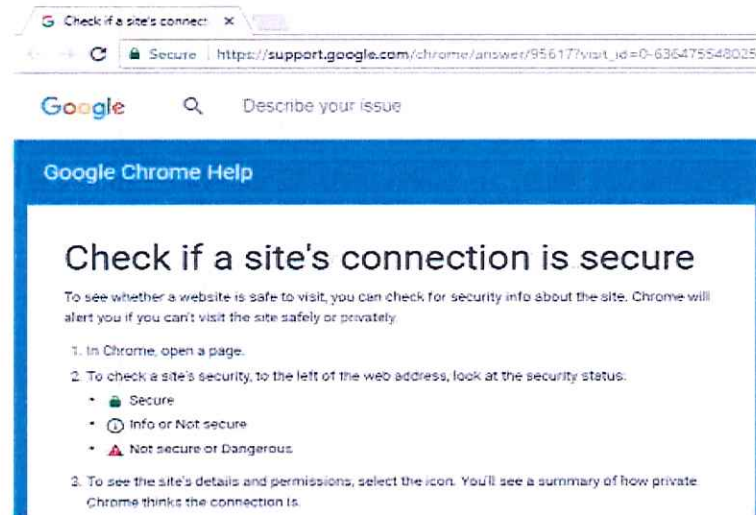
G Check if a site's connect ×

Secure | https://support.google.com/chrome/answer/95617?visit_id=0-636475548025

Google

Describe your issue

Google Chrome Help

Check if a site's connection is secure

To see whether a website is safe to visit, you can check for security info about the site. Chrome will alert you if you can't visit the site safely or privately.

1. In Chrome, open a page.

2. To check a site's security, to the left of the web address, look at the security status:

• Secure

• ⓘ Info or Not secure

• ▲ Not secure or Dangerous

3. To see the site's details and permissions, select the icon. You'll see a summary of how private Chrome thinks the connection is.